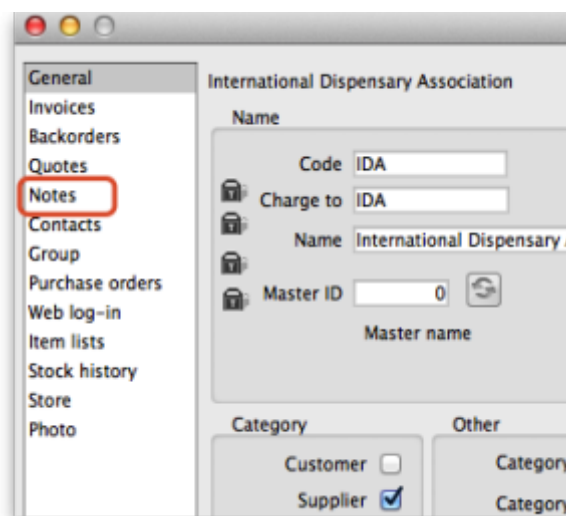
General
Invoices
Backorders
Quotes
Notes
Contacts
Group
Purchase orders
Web log-in
Item lists
Stock history
Store
Photo

International Dispensary Association

Name

Code IDA
Charge to IDA
Name International Dispensary
Master ID 0
Master name

Category
Customer
Supplier

Other
Category
Category